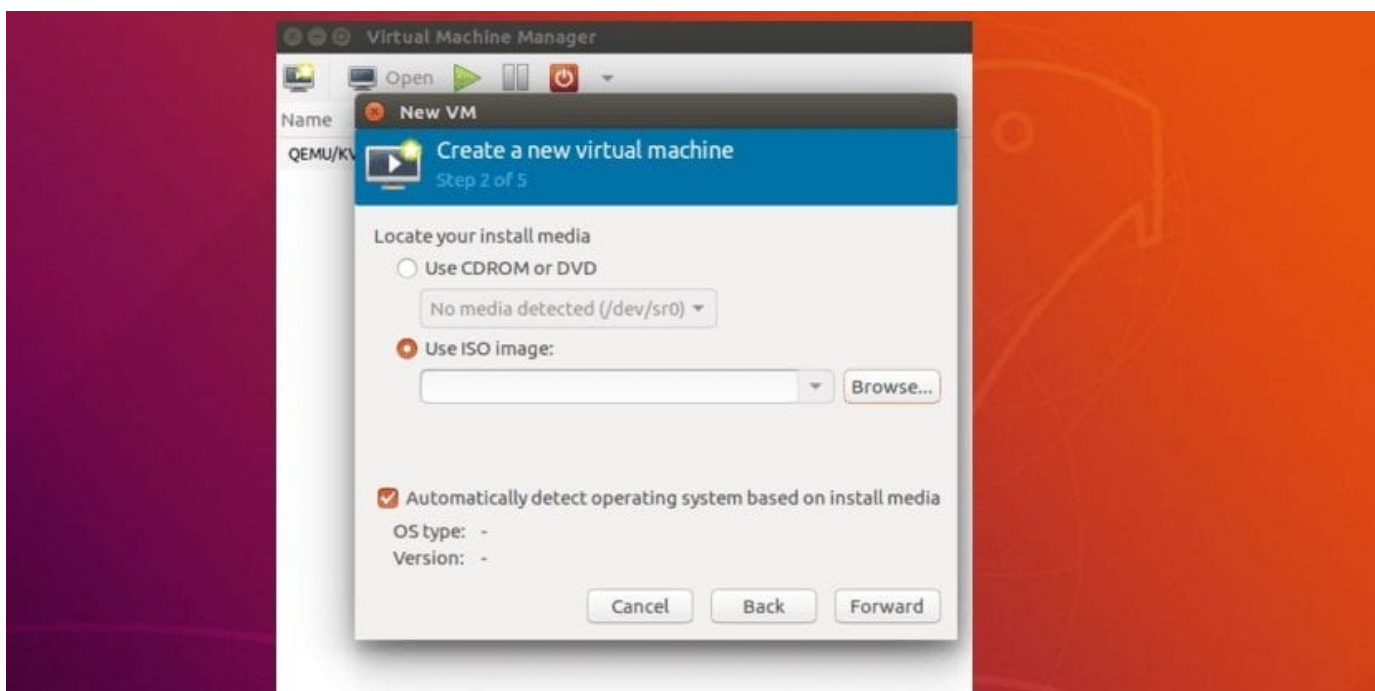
Virtual Machine Manager

Open

Name

QEMU/KV

New VM

Create a new virtual machine
Step 2 of 5

Locate your install media

Use CDROM or DVD

No media detected (/dev/sr0)

Use ISO image:

Browse...

Automatically detect operating system based on install media

OS type: -

Version: -

Cancel

Back

Forward